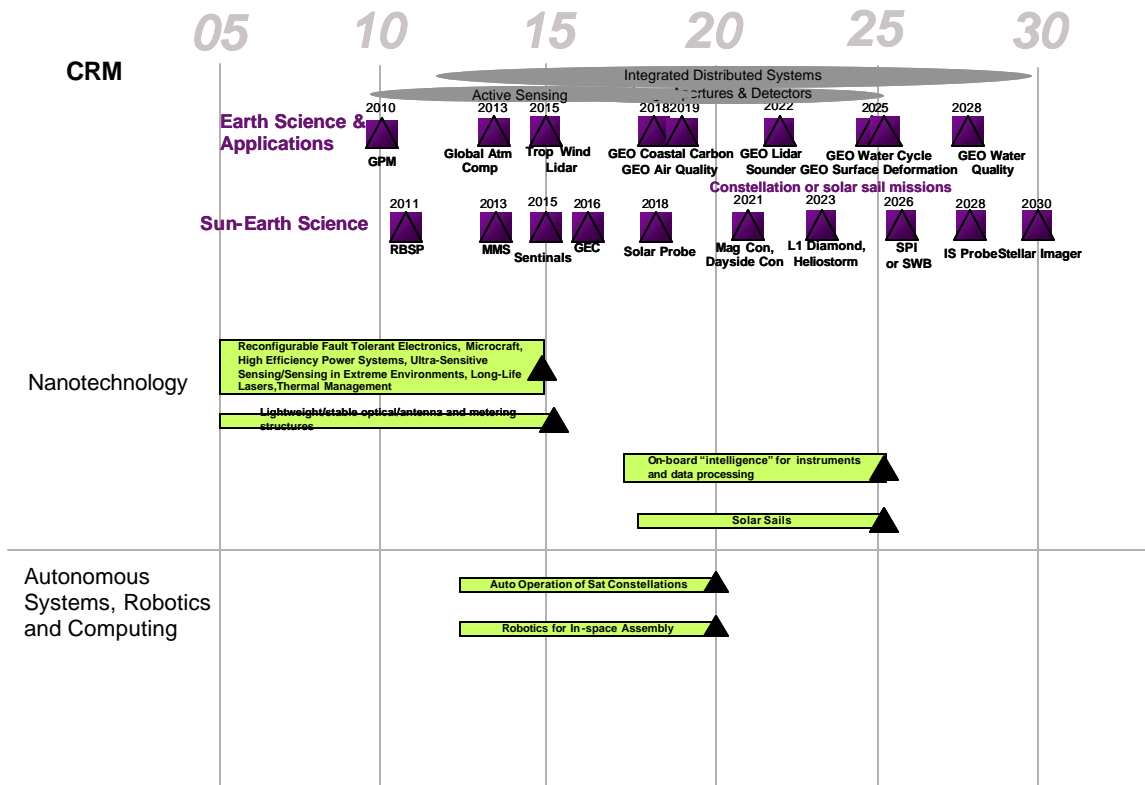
05 10 15 20 25 30

CRM

Integrated Distributed Systems

Active Sensing

Apertures & Detectors

Earth Science & Applications

2010 GPM

2013 Global Atm Comp

2015 Trop Wind Lidar

2018 GEO Coastal GEO Air Quality

2019 Carbon

2022 GEO Lidar Sounder

2025 GEO Water Cycle GEO Surface Deformation

2028 GEO Water Quality

Constellation or solar sail missions

Sun-Earth Science

2011 RBSP

2013 MMS

2015 Sentinals

2016 GEC

2018 Solar Probe

2021 Mag Con, Dayside Con

2023 L1 Diamond, Heliostorm

2026 SPI or SWB

2028 IS Probe

2030 Stellar Imager

Nanotechnology

Reconfigurable Fault Tolerant Electronics, Microcraft, High Efficiency Power Systems, Ultra-Sensitive Sensing/Sensing in Extreme Environments, Long-Life Lasers,Thermal Management

Lightweight/stable optical/antenna and metering structures

On-board "intelligence" for instruments and data processing

Solar Sails

Autonomous Systems, Robotics and Computing

Auto Operation of Sat Constellations

Robotics for In-space Assembly